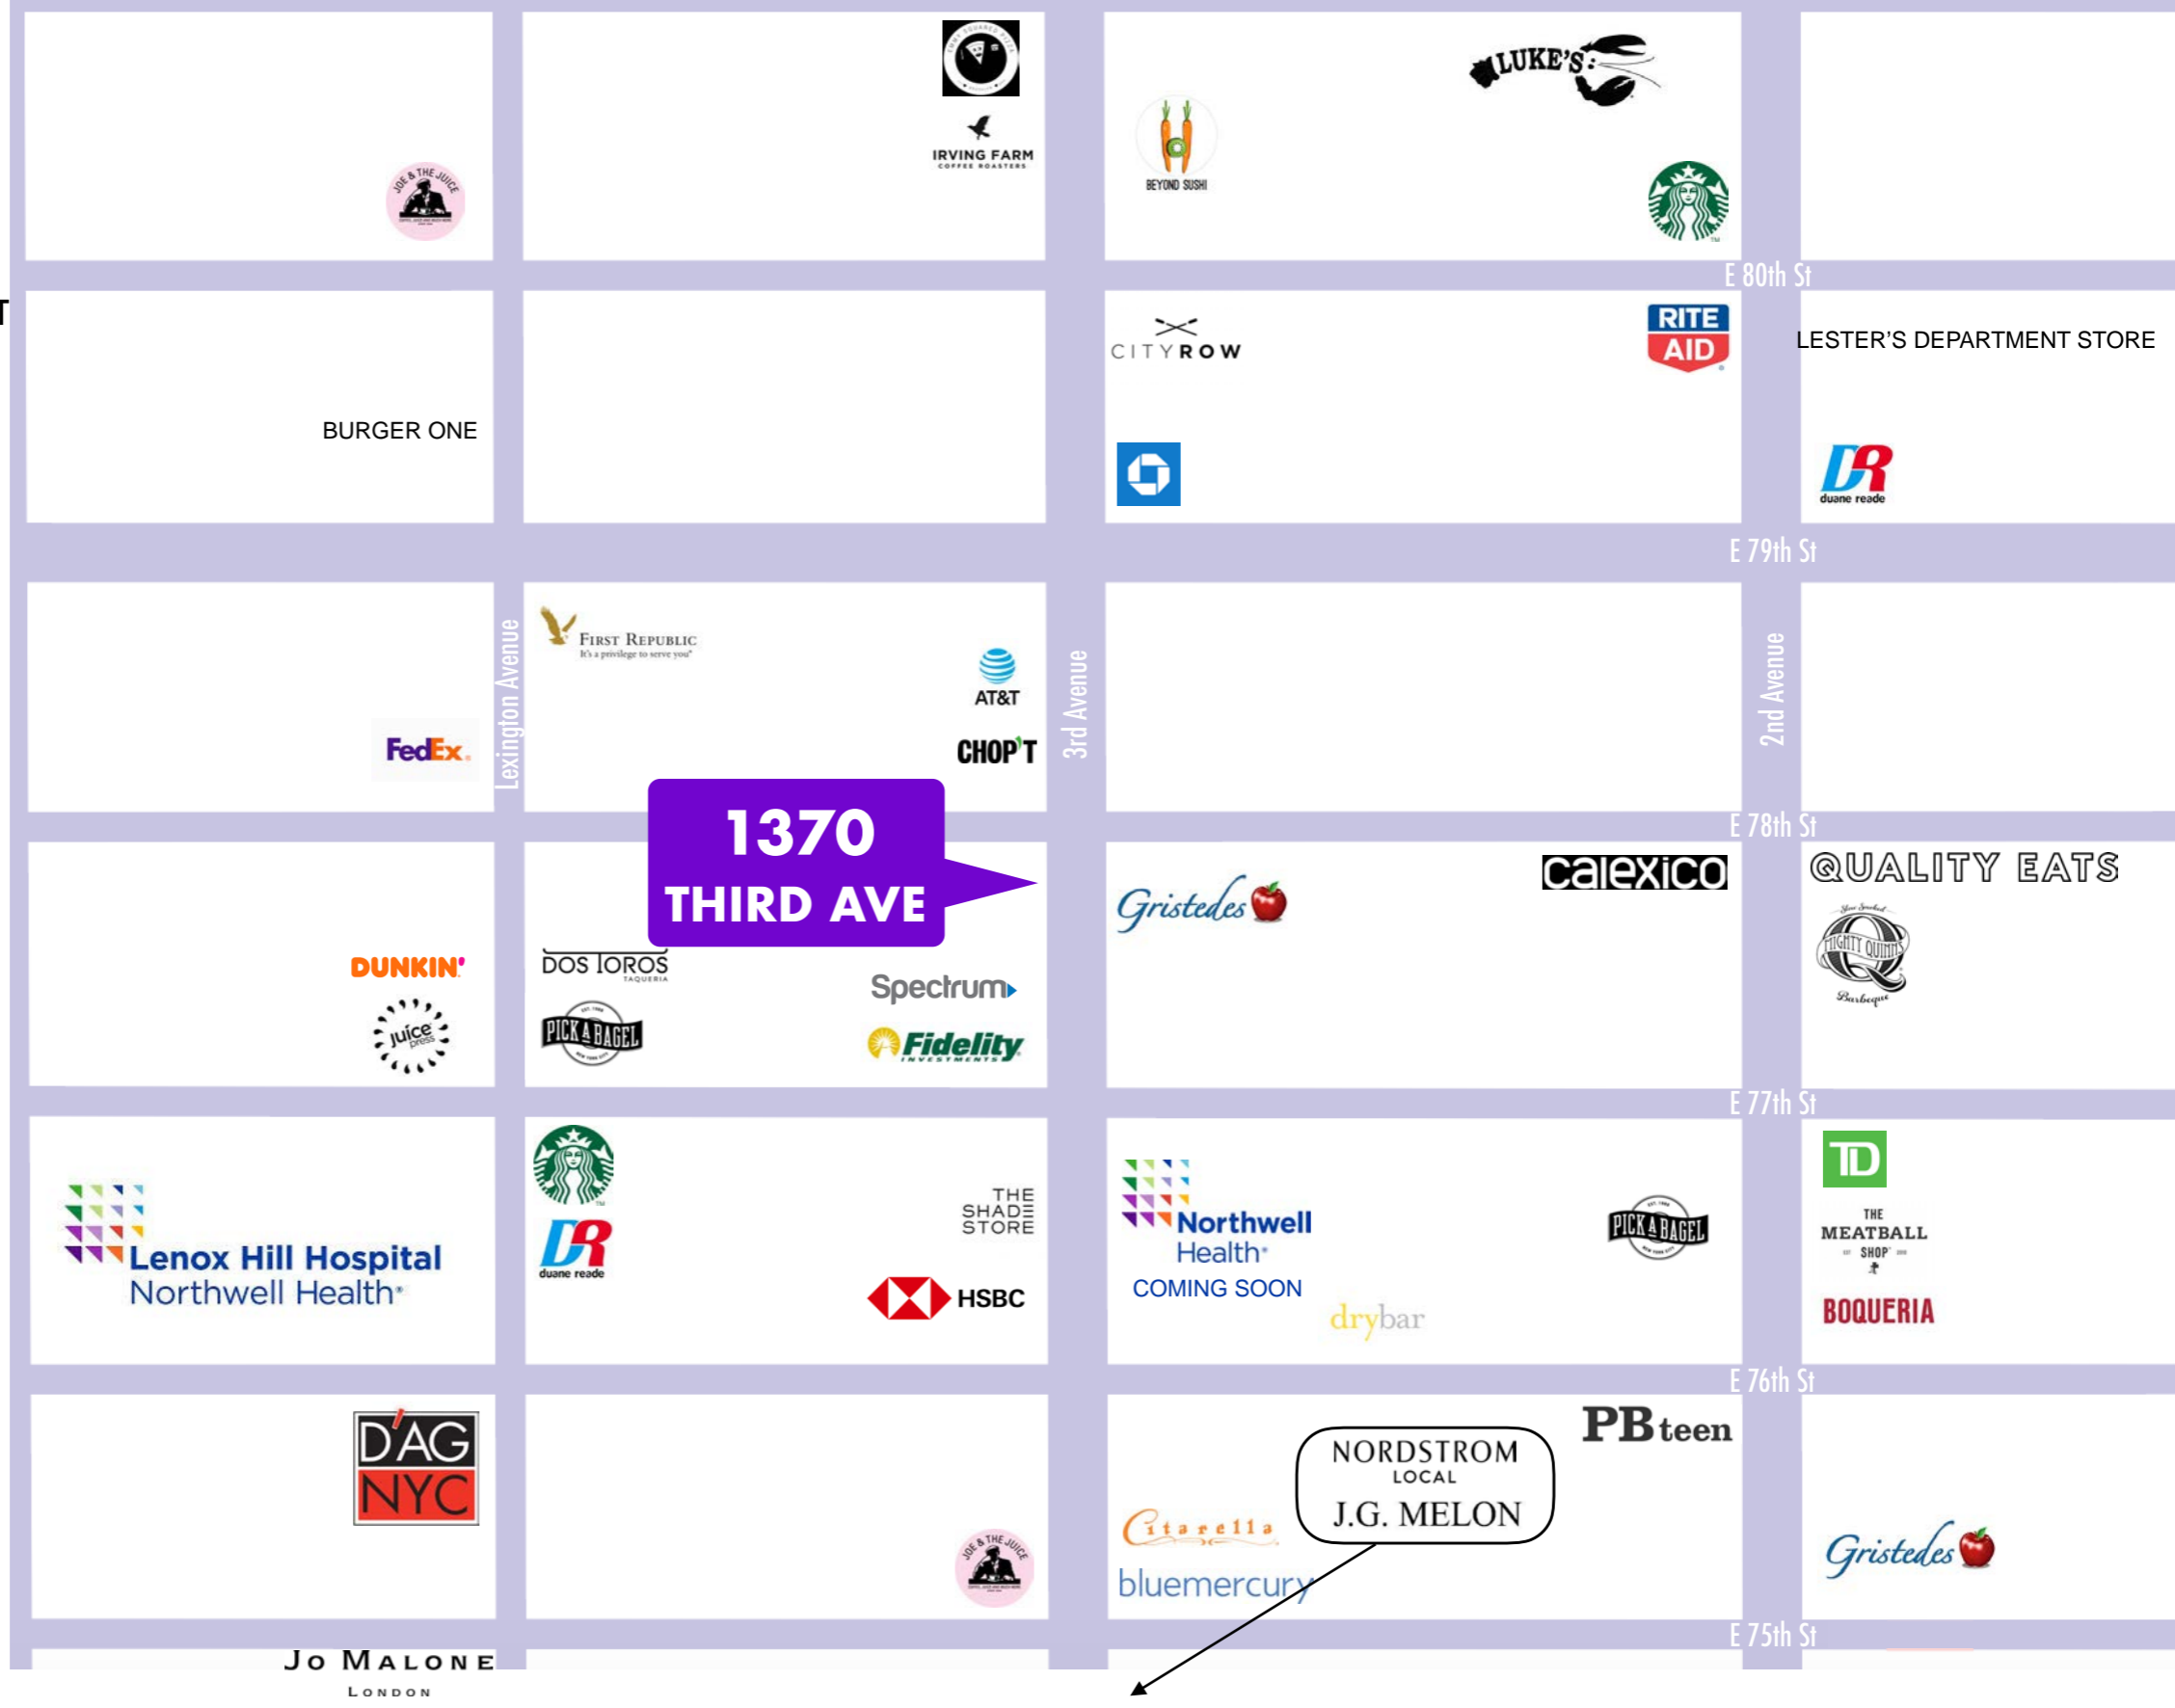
JOE & THE JUICE

IRVING FARM
COFFEE ROASTERS

LUKE'S

BEYOND SUSHI

E 80th St

BURGER ONE

CITYROW

RITE AID

LESTER'S DEPARTMENT STORE

duane reade

E 79th St

FIRST REPUBLIC
It's a privilege to serve you

AT&T

CHOP'T

FedEx

Lexington Avenue

3rd Avenue

2nd Avenue

1370 THIRD AVE

E 78th St

Gristedes

calexico

QUALITY EATS

MIGHTY QUINN'S Barbeque

DUNKIN'

juice press

DOS TOROS TAQUERIA

PICK A BAGEL

Spectrum

Fidelity INVESTMENTS

E 77th St

Lenox Hill Hospital
Northwell Health

duane reade

THE SHADE STORE

HSBC

Northwell Health
COMING SOON

drybar

PICK A BAGEL

TD

THE MEATBALL SHOP

BOQUERIA

E 76th St

D'AG NYC

JOE & THE JUICE

PBteen

NORDSTROM LOCAL
J.G. MELON

Citarella

bluemercury

Gristedes

E 75th St

JO MALONE
LONDON